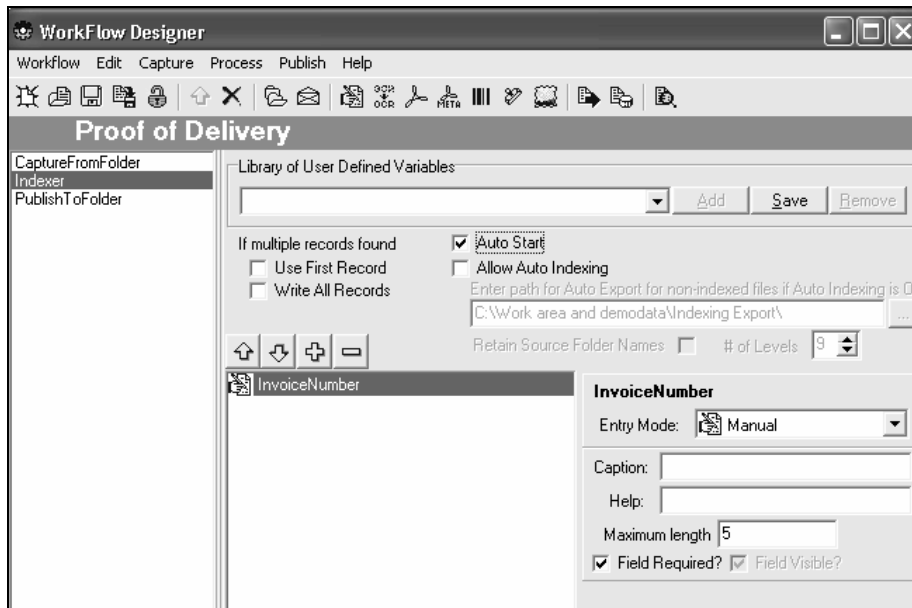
WorkFlow Designer

Workflow Edit Capture Process Publish Help

Proof of Delivery

CaptureFromFolder
Indexer
PublishToFolder

Library of User Defined Variables

Add Save Remove

If multiple records found
Use First Record
Write All Records

Auto Start
Allow Auto Indexing
Enter path for Auto Export for non-indexed files if Auto Indexing is O
C:\Work area and demodata\Indexing Export\

Retain Source Folder Names # of Levels 9

InvoiceNumber

InvoiceNumber
Entry Mode: Manual
Caption:
Help:
Maximum length 5
Field Required? Field Visible?